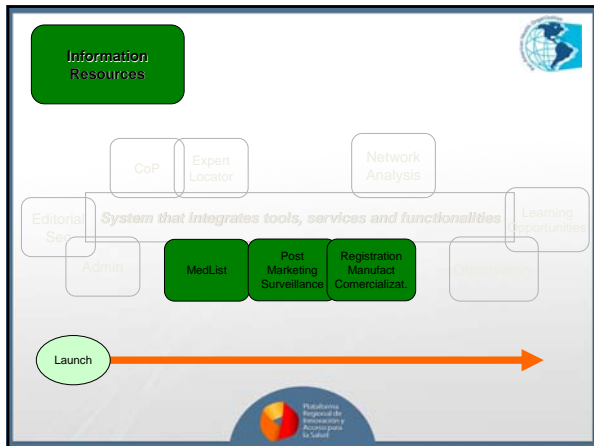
Information Resources

CoP

Expert Locator

Network Analysis

Editorial Sec

System that integrates tools, services and functionalities

Learning Opportunities

Admin

MedList

Post Marketing Surveillance

Registration Manufact Comercializat.

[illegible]

Launch

Plataforma Regional de Innovación y Acceso para la Salud